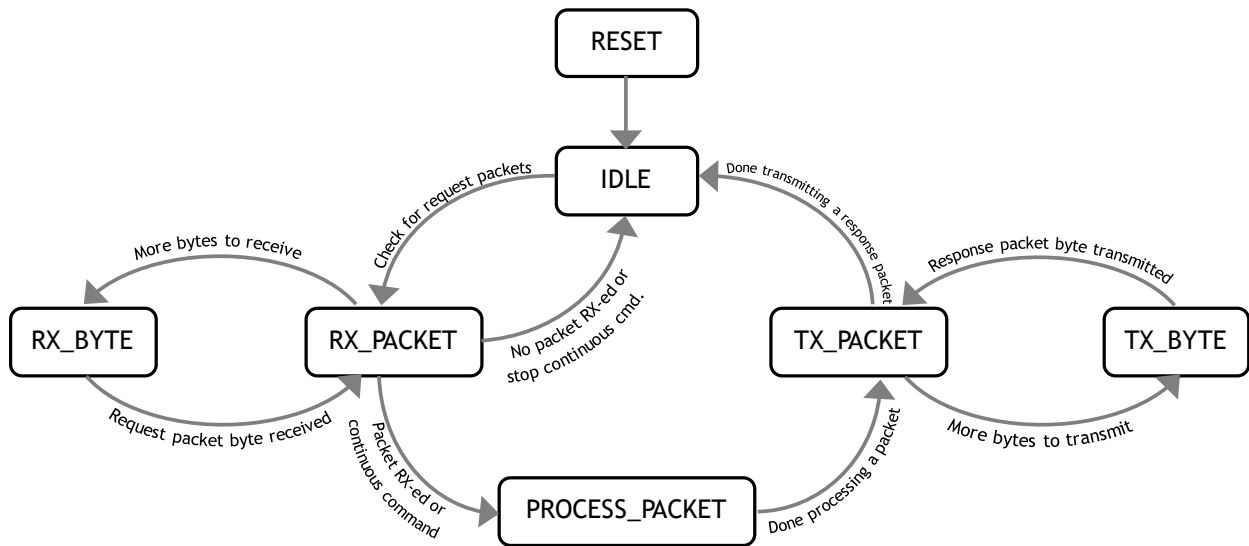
RESET

IDLE

Check for request packets

Done transmitting a response packet

More bytes to receive

Response packet byte transmitted

RX_BYTE

RX_PACKET

No packet RX-ed or stop continuous cmd.

TX_PACKET

TX_BYTE

Request packet byte received

Packet RX-ed or continuous command

Done processing a packet

More bytes to transmit

PROCESS_PACKET